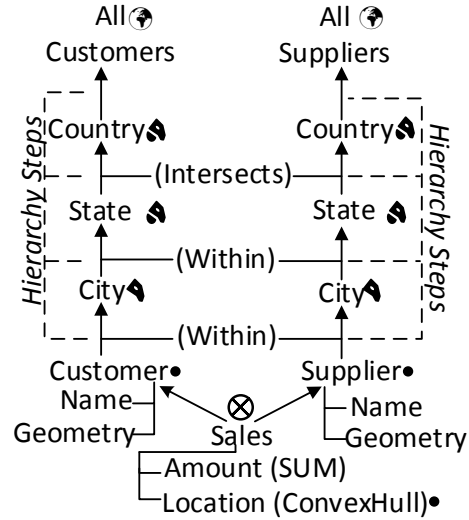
All
Customers

All
Suppliers

Hierarchy Steps

Country

Country

Hierarchy Steps

(Intersects)

State

State

(Within)

City

City

(Within)

Customer

Supplier

Name

Geometry

Sales

Name

Geometry

Amount (SUM)

Location (ConvexHull)